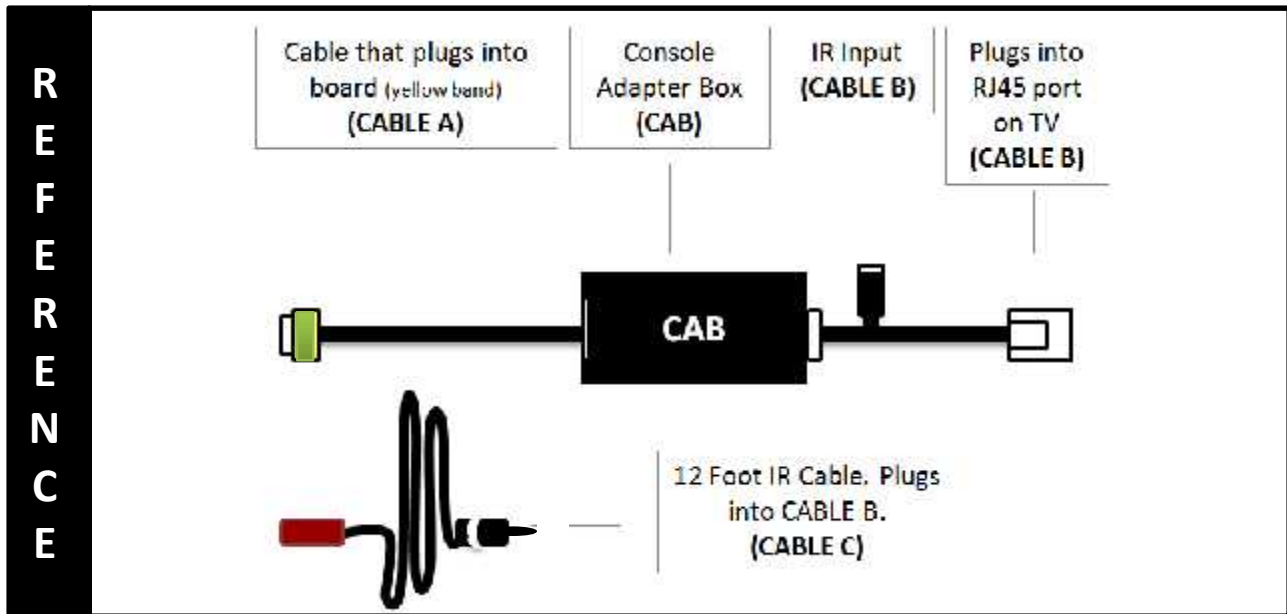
R
E
F
E
R
E
N
C
E

Cable that plugs into board (yellow band) (CABLE A)

Console Adapter Box (CAB)

IR Input (CABLE B)

Plugs into RJ45 port on TV (CABLE B)

CAB

12 Foot IR Cable. Plugs into CABLE B. (CABLE C)